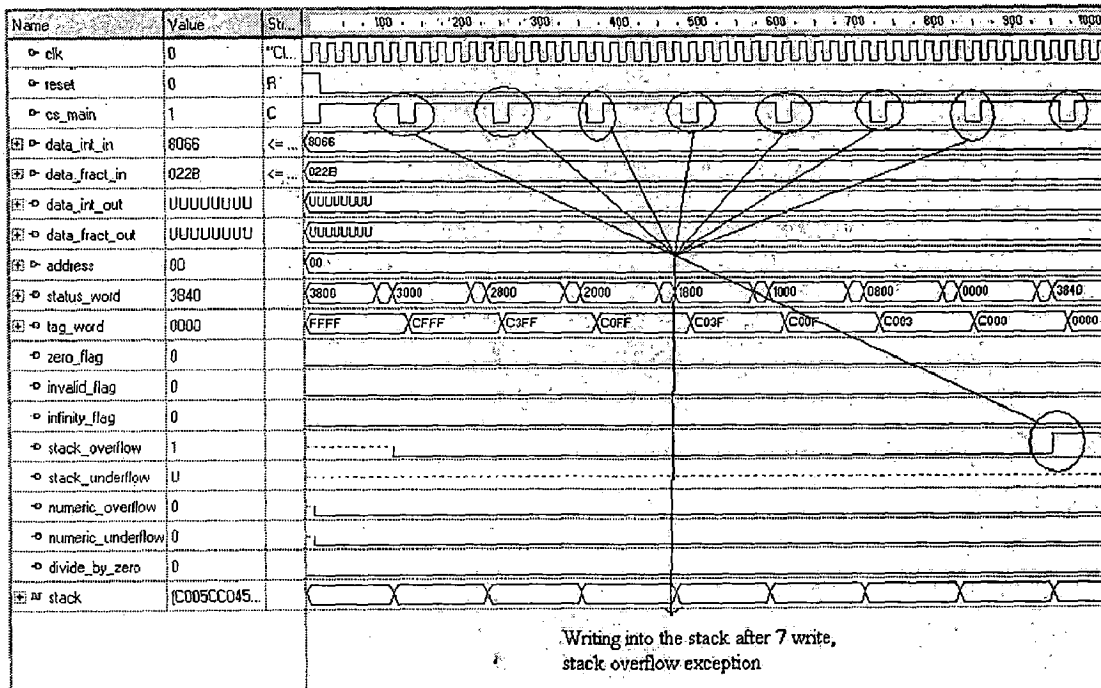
| Name | Value | St... |
|---|---|---|
| clk | 0 | "CL.. |
| reset | 0 | R |
| cs_main | 1 | C |
| data_int_in | 8066 | <=... |
| data_fract_in | 022B | <=... |
| data_int_out | UUUUUUUU | |
| data_fract_out | UUUUUUUU | |
| address | 00 | |
| status_word | 3840 | |
| tag_word | 0000 | |
| zero_flag | 0 | |
| invalid_flag | 0 | |
| infinity_flag | 0 | |
| stack_overflow | 1 | |
| stack_underflow | U | |
| numeric_overflow | 0 | |
| numeric_underflow | 0 | |
| divide_by_zero | 0 | |
| stack | {C005CC045... | |

100 200 300 400 500 600 700 800 900 1000

8066

022B

UUUUUUUU

UUUUUUUU

00

3800 3000 2800 2000 1800 1000 0800 0000 3840

FFFF CFFF C3FF C0FF C03F C00F C003 C000 0000

Writing into the stack after 7 write, stack overflow exception